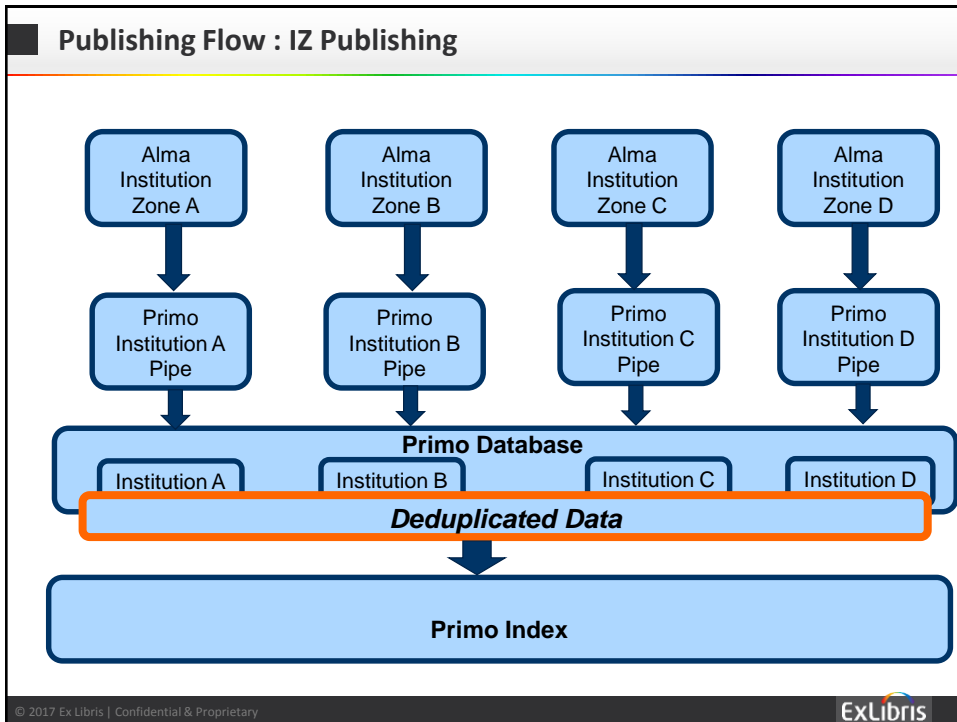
Publishing Flow : IZ Publishing

Alma Institution Zone A

Alma Institution Zone B

Alma Institution Zone C

Alma Institution Zone D

Primo Institution A Pipe

Primo Institution B Pipe

Primo Institution C Pipe

Primo Institution D Pipe

Primo Database

Institution A

Institution B

Institution C

Institution D

Deduplicated Data

Primo Index

© 2017 Ex Libris | Confidential & Proprietary

ExLibris